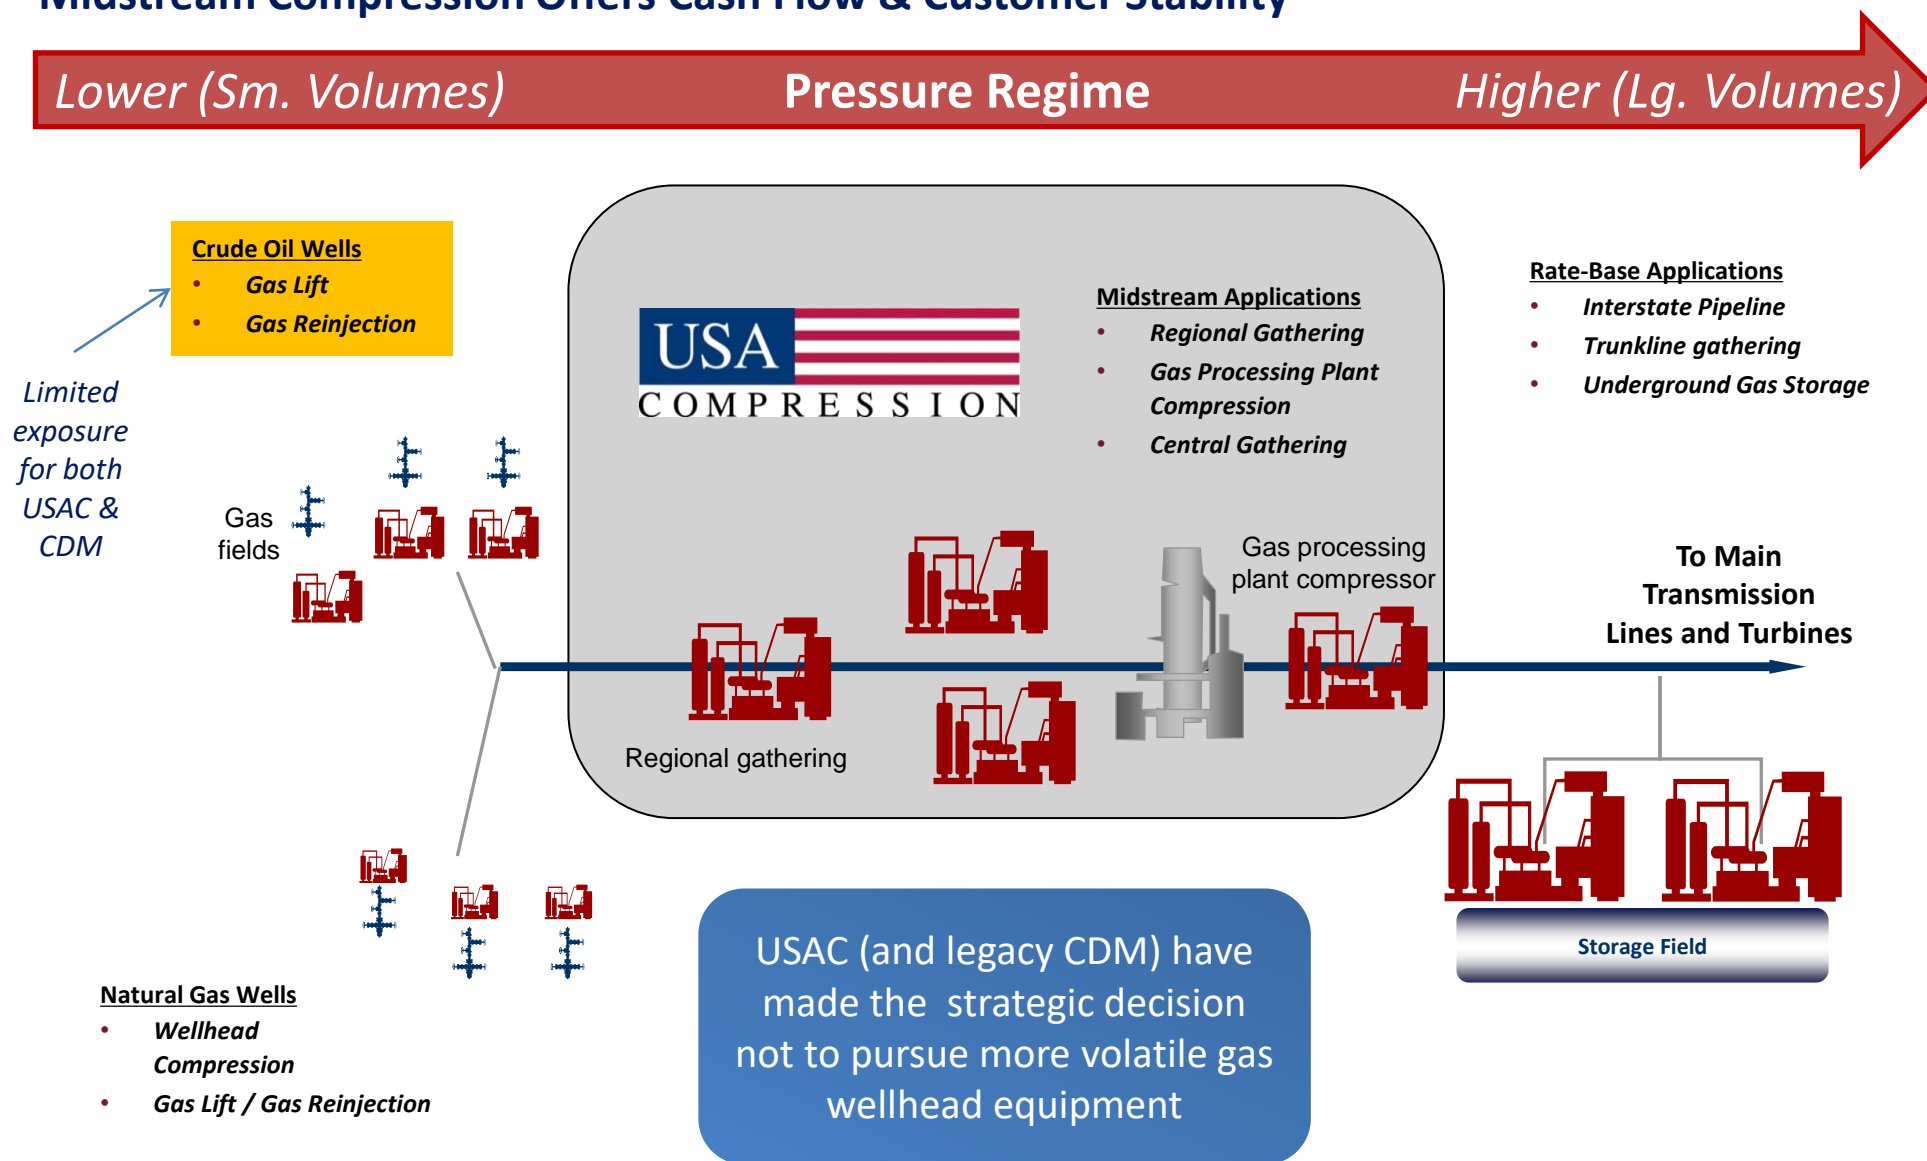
Midstream Compression Offers Cash Flow & Customer Stability

Lower (Sm. Volumes) Pressure Regime Higher (Lg. Volumes)

Crude Oil Wells
- Gas Lift
- Gas Reinjection

Limited exposure for both USAC & CDM

USA COMPRESSION

Midstream Applications
- Regional Gathering
- Gas Processing Plant Compression
- Central Gathering

Rate-Base Applications
- Interstate Pipeline
- Trunkline gathering
- Underground Gas Storage

Gas fields

Gas processing plant compressor

To Main Transmission Lines and Turbines

Regional gathering

Storage Field

USAC (and legacy CDM) have made the strategic decision not to pursue more volatile gas wellhead equipment

Natural Gas Wells
- Wellhead Compression
- Gas Lift / Gas Reinjection